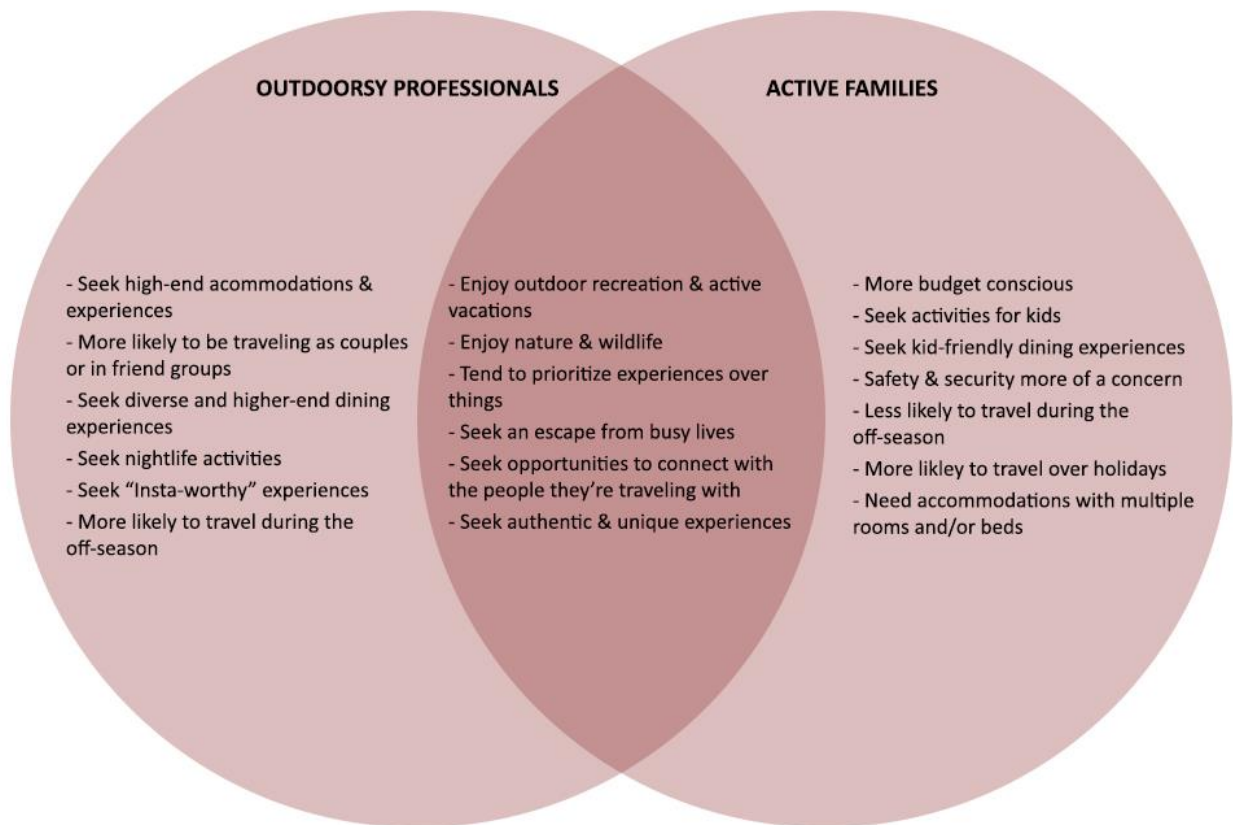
OUTDOORSY PROFESSIONALS

ACTIVE FAMILIES

- Seek high-end acommodations & experiences
- More likely to be traveling as couples or in friend groups
- Seek diverse and higher-end dining experiences
- Seek nightlife activities
- Seek "Insta-worthy" experiences
- More likely to travel during the off-season

- Enjoy outdoor recreation & active vacations
- Enjoy nature & wildlife
- Tend to prioritize experiences over things
- Seek an escape from busy lives
- Seek opportunities to connect with the people they're traveling with
- Seek authentic & unique experiences

- More budget conscious
- Seek activities for kids
- Seek kid-friendly dining experiences
- Safety & security more of a concern
- Less likely to travel during the off-season
- More likley to travel over holidays
- Need accommodations with multiple rooms and/or beds